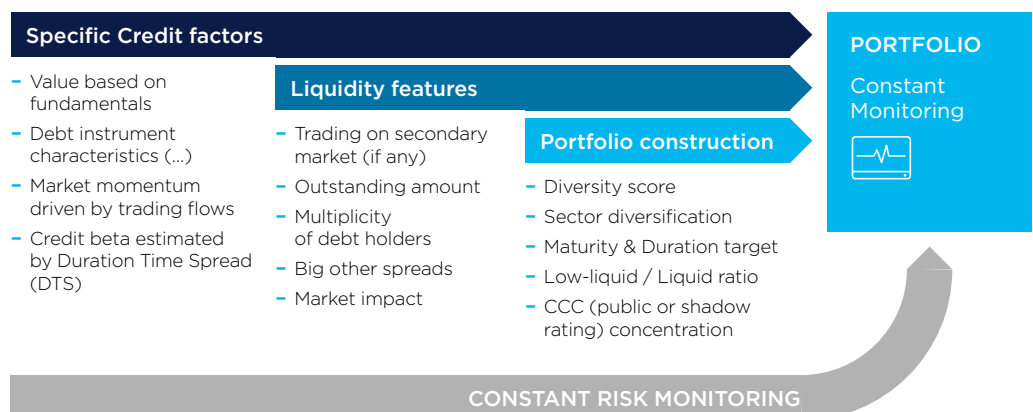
Specific Credit factors

- Value based on fundamentals
- Debt instrument characteristics (...)
- Market momentum driven by trading flows
- Credit beta estimated by Duration Time Spread (DTS)

Liquidity features

- Trading on secondary market (if any)
- Outstanding amount
- Multiplicity of debt holders
- Big other spreads
- Market impact

Portfolio construction

- Diversity score
- Sector diversification
- Maturity & Duration target
- Low-liquid / Liquid ratio
- CCC (public or shadow rating) concentration

PORTFOLIO

Constant Monitoring

CONSTANT RISK MONITORING